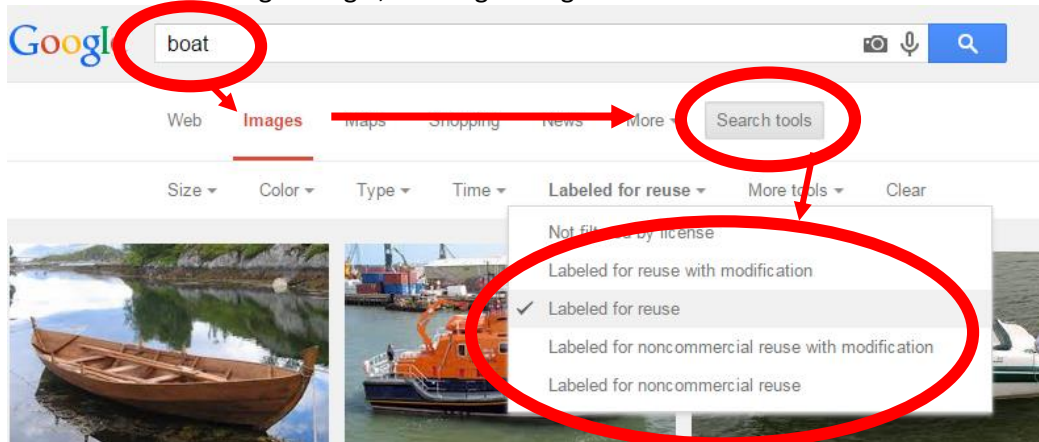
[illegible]

Google

boat

Web Images Maps Shopping News More Search tools

Size Color Type Time Labeled for reuse More tools Clear

Not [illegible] by license
Labeled for reuse with modification
✓ Labeled for reuse
Labeled for noncommercial reuse with modification
Labeled for noncommercial reuse